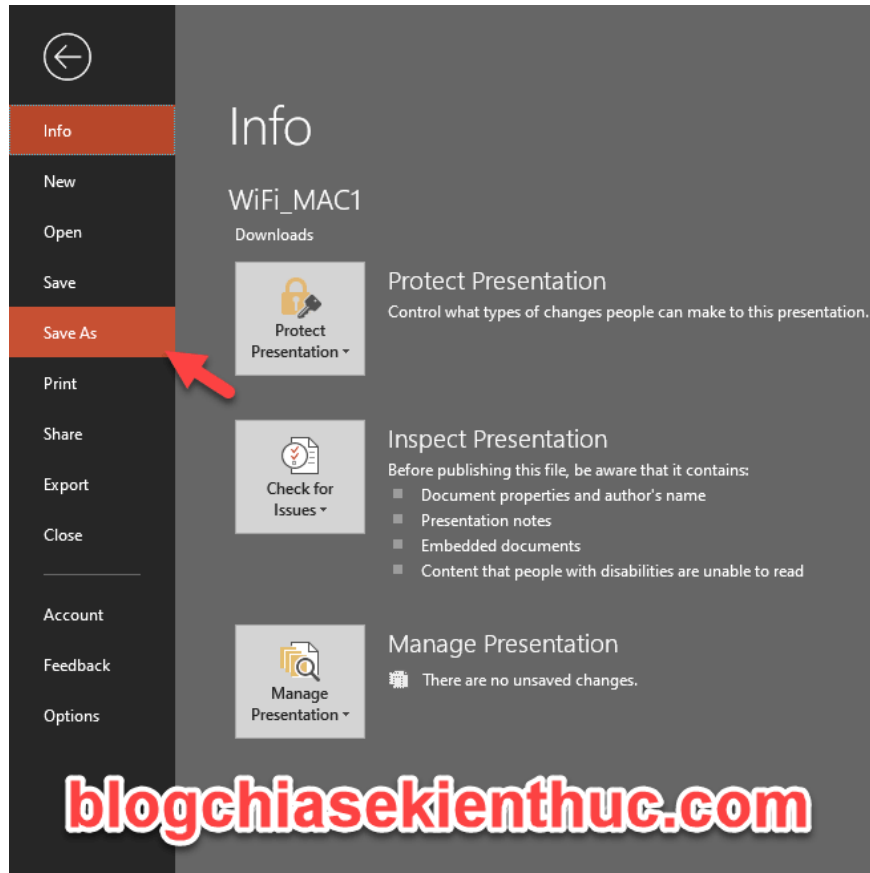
Info

New

Open

Save

Save As

Print

Share

Export

Close

Account

Feedback

Options

Info

WiFi_MAC1

Downloads

Protect Presentation ▾

Protect Presentation

Control what types of changes people can make to this presentation.

Check for Issues ▾

Inspect Presentation

Before publishing this file, be aware that it contains:

- Document properties and author's name
- Presentation notes
- Embedded documents
- Content that people with disabilities are unable to read

Manage Presentation ▾

Manage Presentation

There are no unsaved changes.

blogchiasekienthuc.com